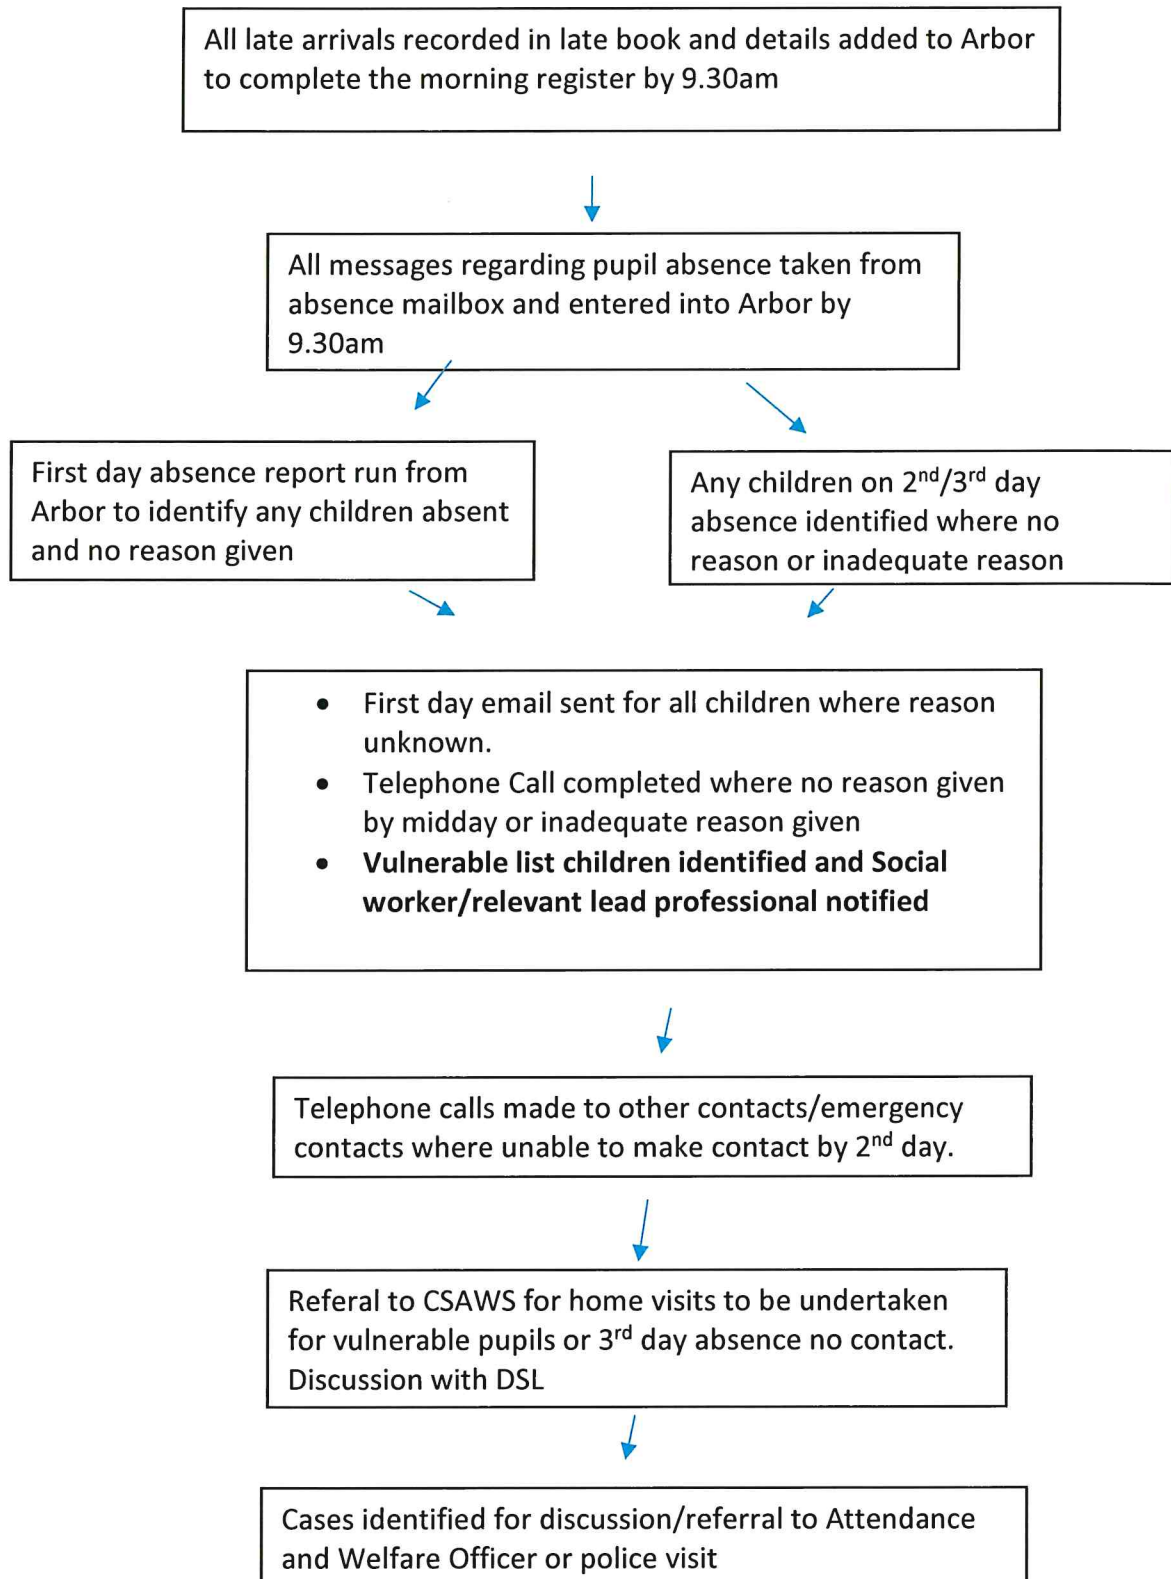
All late arrivals recorded in late book and details added to Arbor to complete the morning register by 9.30am

All messages regarding pupil absence taken from absence mailbox and entered into Arbor by 9.30am

First day absence report run from Arbor to identify any children absent and no reason given

Any children on 2$^{nd}$/3$^{rd}$ day absence identified where no reason or inadequate reason

- First day email sent for all children where reason unknown.
- Telephone Call completed where no reason given by midday or inadequate reason given
- **Vulnerable list children identified and Social worker/relevant lead professional notified**

Telephone calls made to other contacts/emergency contacts where unable to make contact by 2$^{nd}$ day.

Referal to CSAWS for home visits to be undertaken for vulnerable pupils or 3$^{rd}$ day absence no contact. Discussion with DSL

Cases identified for discussion/referral to Attendance and Welfare Officer or police visit